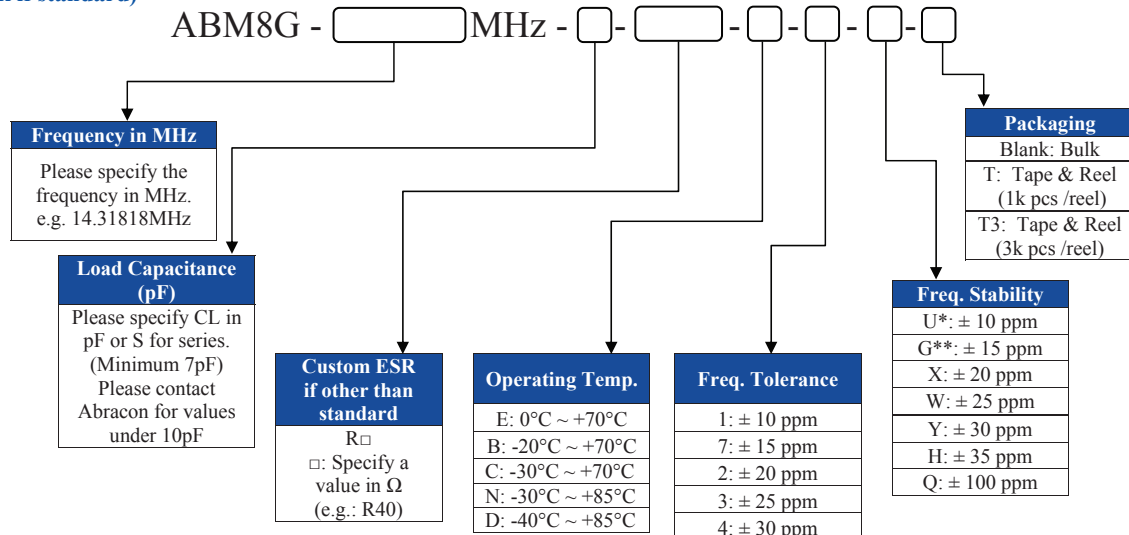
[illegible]

ABM8G - MHz - - - - - -

Frequency in MHz
Please specify the frequency in MHz. e.g. 14.31818MHz

Load Capacitance (pF)
Please specify CL in pF or S for series. (Minimum 7pF) Please contact Abracon for values under 10pF

Custom ESR if other than standard
R□
□: Specify a value in Ω (e.g.: R40)

Operating Temp.
E: 0°C ~ +70°C
B: -20°C ~ +70°C
C: -30°C ~ +70°C
N: -30°C ~ +85°C
D: -40°C ~ +85°C

Freq. Tolerance
1: ± 10 ppm
7: ± 15 ppm
2: ± 20 ppm
3: ± 25 ppm
4: ± 30 ppm

Freq. Stability
U*: ± 10 ppm
G**: ± 15 ppm
X: ± 20 ppm
W: ± 25 ppm
Y: ± 30 ppm
H: ± 35 ppm
Q: ± 100 ppm

Packaging
Blank: Bulk
T: Tape & Reel (1k pcs /reel)
T3: Tape & Reel (3k pcs /reel)